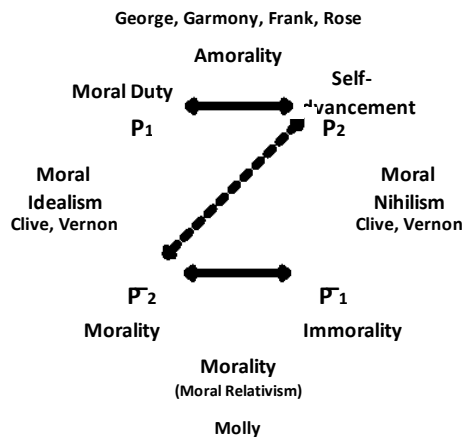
George, Garmony, Frank, Rose

Amorality

Moral Duty

Self-advancement

$P_1$

$P_2$

Moral Idealism
Clive, Vernon

Moral Nihilism
Clive, Vernon

$\bar{P}_2$

$\bar{P}_1$

Morality

Immorality

Morality
(Moral Relativism)

Molly